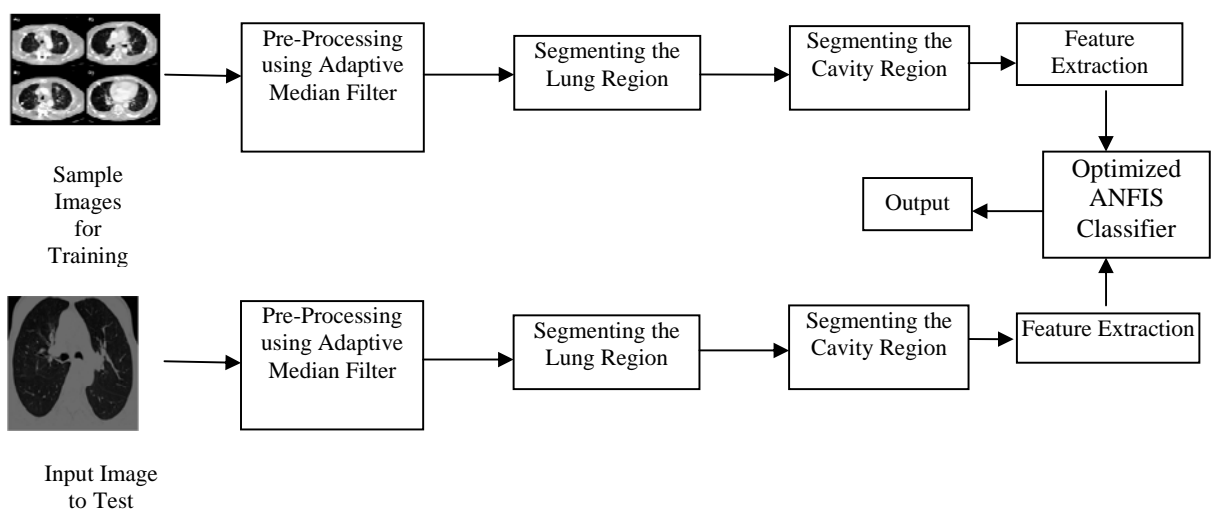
Pre-Processing using Adaptive Median Filter

Segmenting the Lung Region

Segmenting the Cavity Region

Feature Extraction

Sample Images for Training

Optimized ANFIS Classifier

Output

Pre-Processing using Adaptive Median Filter

Segmenting the Lung Region

Segmenting the Cavity Region

Feature Extraction

Input Image to Test